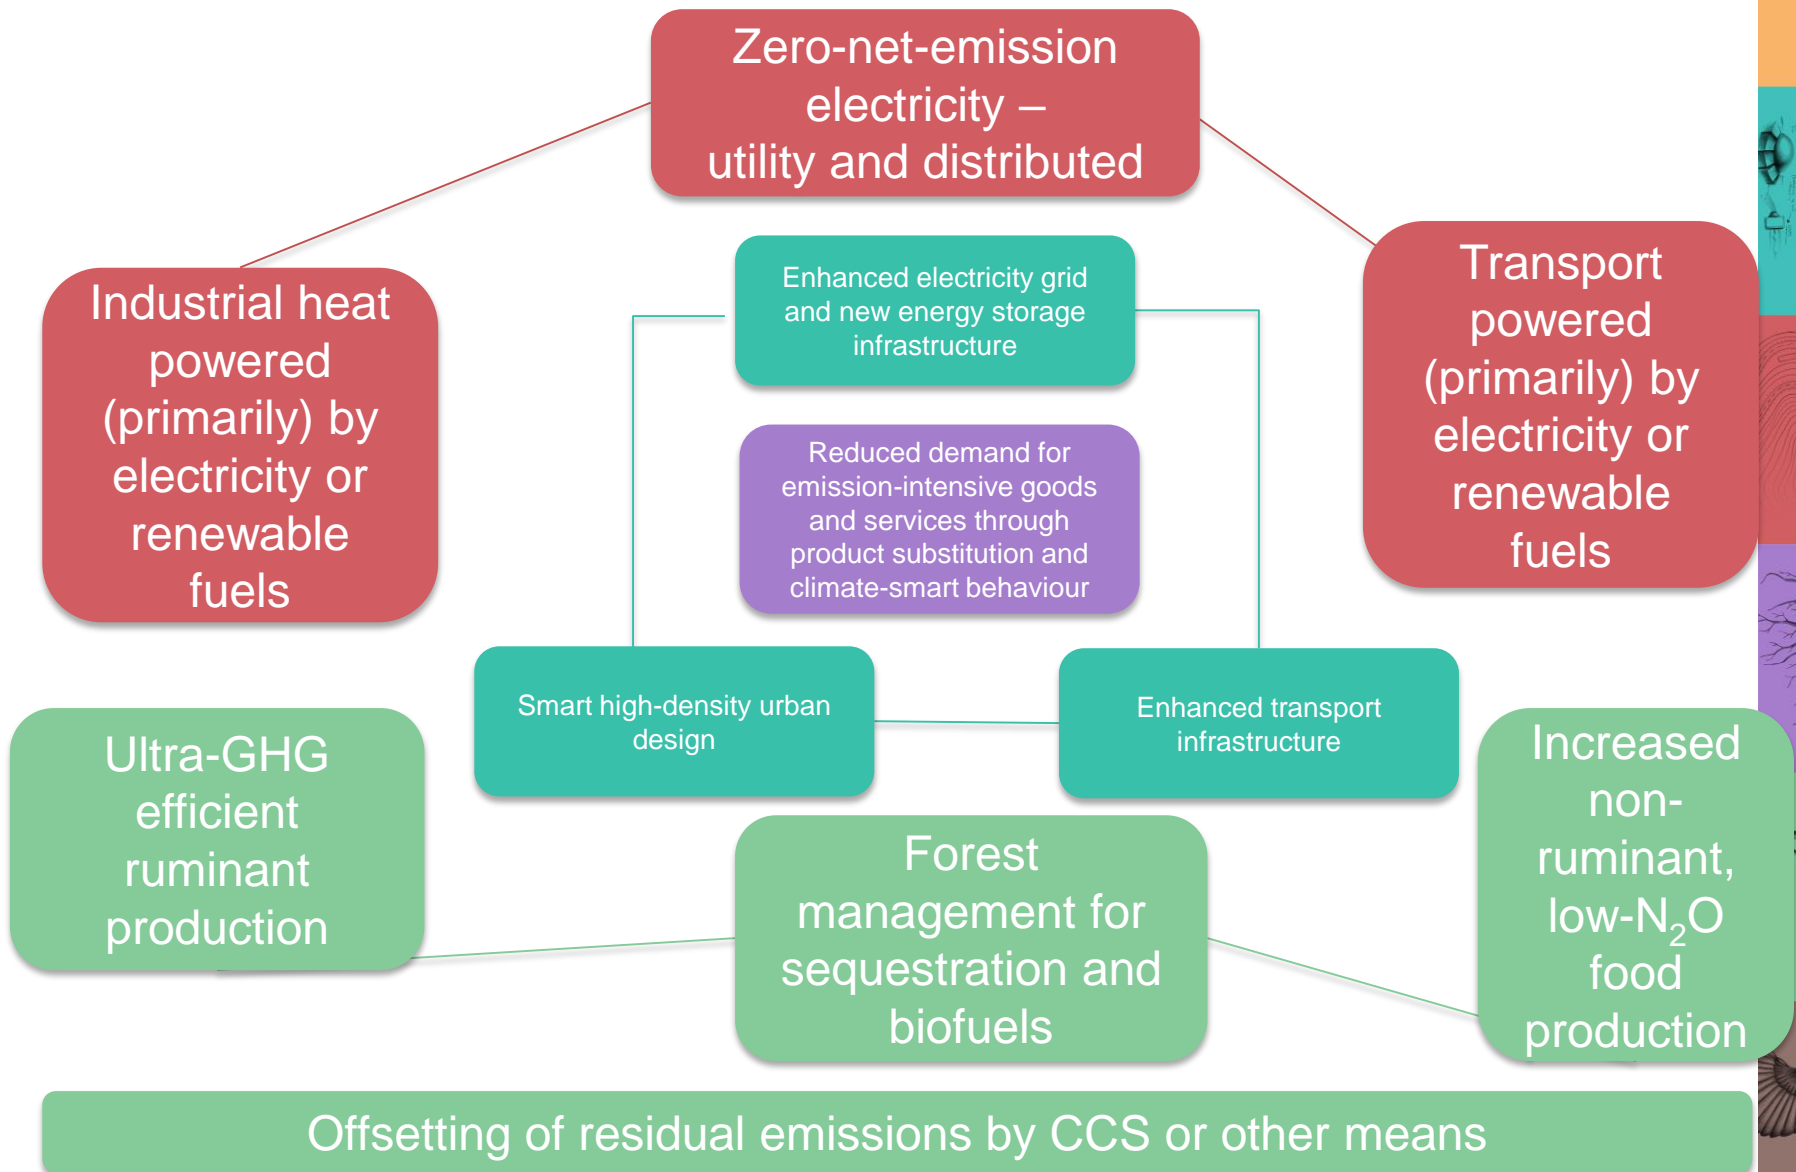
Zero-net-emission electricity – utility and distributed

Industrial heat powered (primarily) by electricity or renewable fuels

Enhanced electricity grid and new energy storage infrastructure

Transport powered (primarily) by electricity or renewable fuels

Reduced demand for emission-intensive goods and services through product substitution and climate-smart behaviour

Smart high-density urban design

Enhanced transport infrastructure

Ultra-GHG efficient ruminant production

Forest management for sequestration and biofuels

Increased non-ruminant, low-$N_2O$ food production

Offsetting of residual emissions by CCS or other means